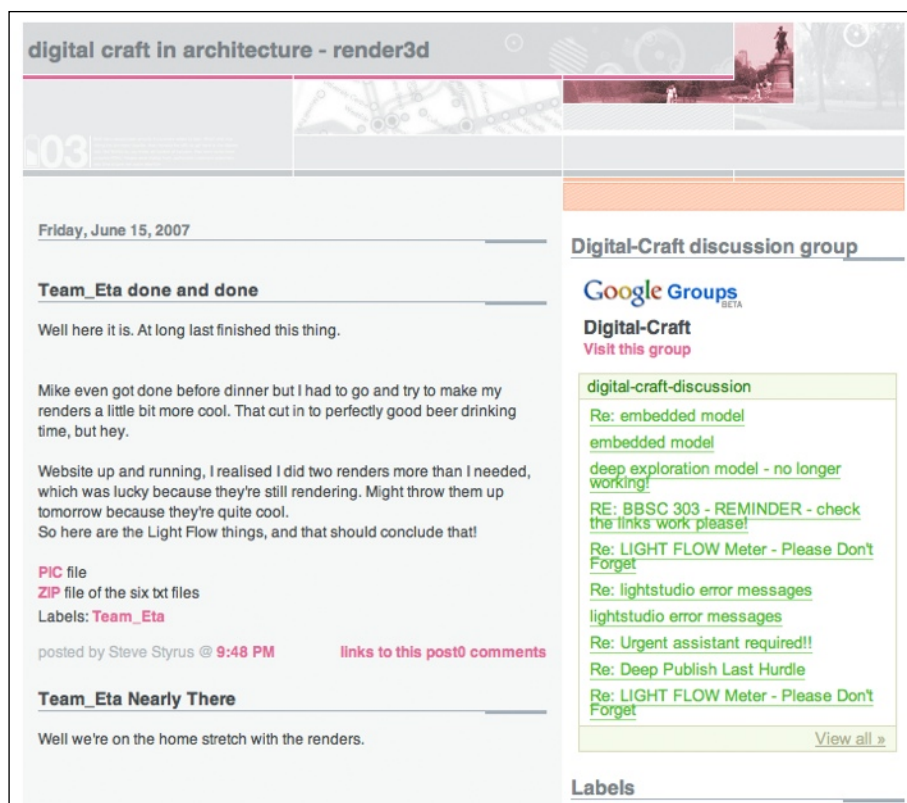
digital craft in architecture - render3d

03

Friday, June 15, 2007

Team_Eta done and done

Well here it is. At long last finished this thing.

Mike even got done before dinner but I had to go and try to make my renders a little bit more cool. That cut in to perfectly good beer drinking time, but hey.

Website up and running, I realised I did two renders more than I needed, which was lucky because they're still rendering. Might throw them up tomorrow because they're quite cool.
So here are the Light Flow things, and that should conclude that!

PIC file
ZIP file of the six txt files
Labels: Team_Eta

posted by Steve Styrus @ 9:48 PM links to this post0 comments

Team_Eta Nearly There

Well we're on the home stretch with the renders.

Digital-Craft discussion group

Google Groups BETA

Digital-Craft
Visit this group

digital-craft-discussion
Re: embedded model
embedded model
deep exploration model - no longer working!
RE: BBSC 303 - REMINDER - check the links work please!
Re: LIGHT FLOW Meter - Please Don't Forget
Re: lightstudio error messages
lightstudio error messages
Re: Urgent assistant required!!
Re: Deep Publish Last Hurdle
Re: LIGHT FLOW Meter - Please Don't Forget
View all »

Labels